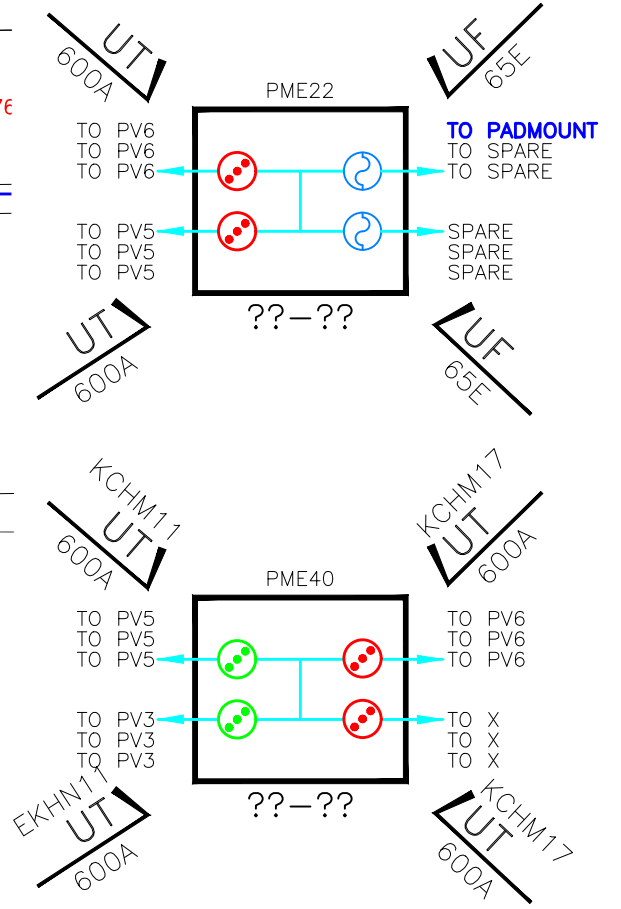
UT
600A

UF
65E

PME22

76

TO PV6
TO PV6
TO PV6

TO PADMOUNT
TO SPARE
TO SPARE

TO PV5
TO PV5
TO PV5

SPARE
SPARE
SPARE

??—??

UT
600A

UF
65E

KCHM11
UT
600A

KCHM17
UT
600A

PME40

TO PV5
TO PV5
TO PV5

TO PV6
TO PV6
TO PV6

TO PV3
TO PV3
TO PV3

TO X
TO X
TO X

??—??

EKHN11
UT
600A

KCHM17
UT
600A